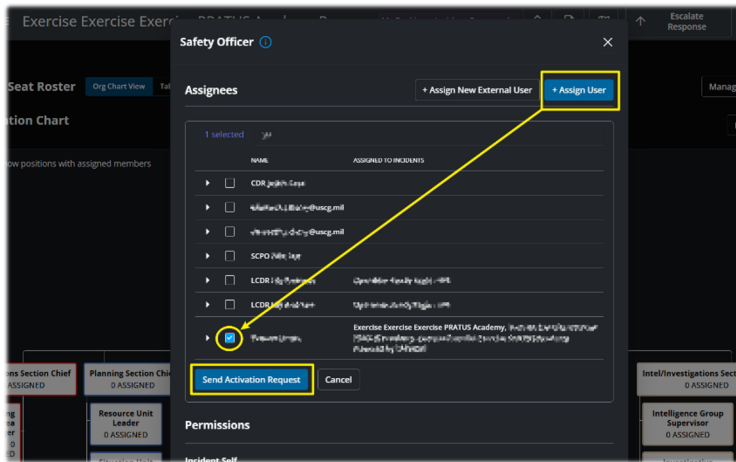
Exercise Exercise Exerci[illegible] PRATUS Acad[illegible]

Escalate Response

Seat Roster

Org Chart View

Ta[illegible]

Manag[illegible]

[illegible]tion Chart

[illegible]ow positions with assigned members

Safety Officer

Assignees

+ Assign New External User

+ Assign User

1 selected

NAME

ASSIGNED TO INCIDENTS

CDR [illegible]

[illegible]@uscg.mil

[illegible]@uscg.mil

SCPO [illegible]

LCDR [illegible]

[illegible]

LCDR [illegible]

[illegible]

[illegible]

Exercise Exercise Exercise PRATUS Academy, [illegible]

Send Activation Request

Cancel

Permissions

Incident Self

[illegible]ons Section Chief
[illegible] ASSIGNED

Planning Section Chi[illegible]
0 ASSIGNED

Resource Unit Leader
0 ASSIGNED

Intel/Investigations Sect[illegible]
0 ASSIGNED

Intelligence Group Supervisor
0 ASSIGNED